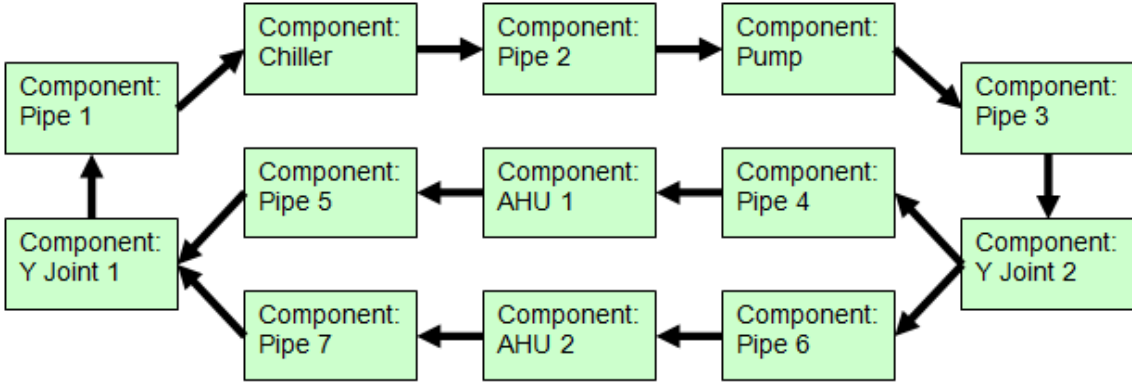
Component: Chiller

Component: Pipe 2

Component: Pump

Component: Pipe 1

Component: Pipe 3

Component: Pipe 5

Component: AHU 1

Component: Pipe 4

Component: Y Joint 1

Component: Y Joint 2

Component: Pipe 7

Component: AHU 2

Component: Pipe 6